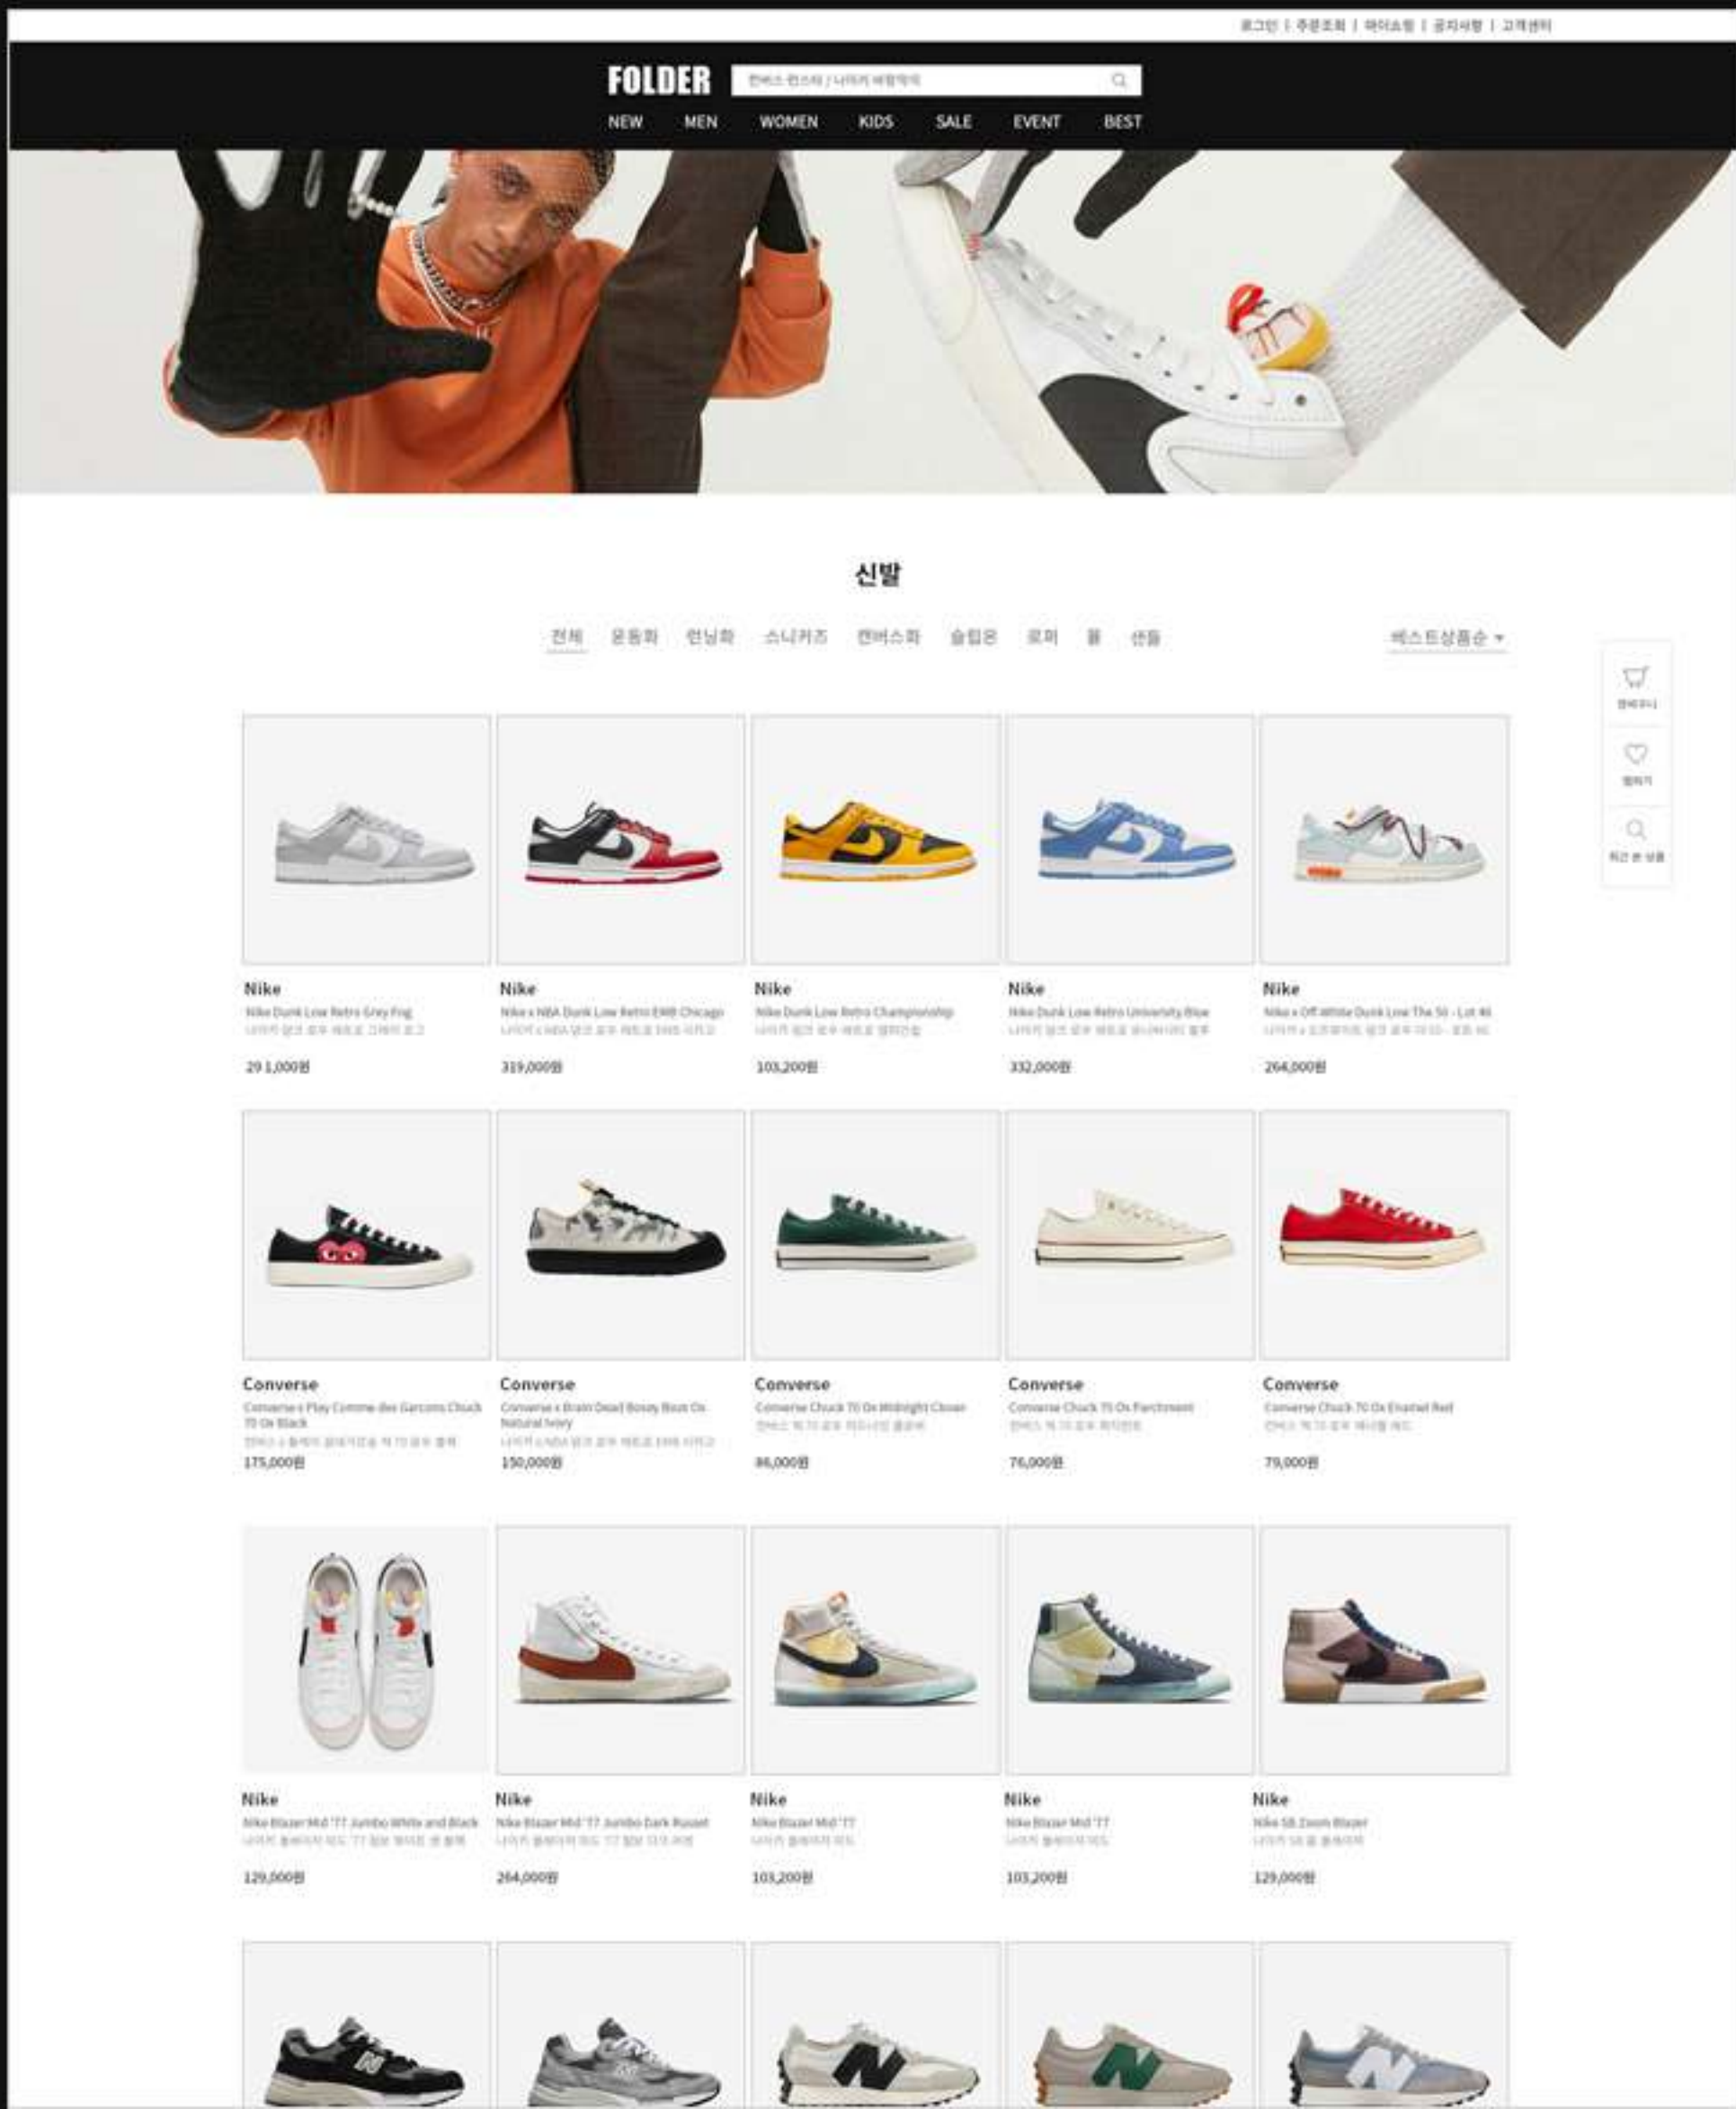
로그인 | 주문조회 | 마이쇼핑 | 공지사항 | 고객센터

FOLDER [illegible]

NEW MEN WOMEN KIDS SALE EVENT BEST

신발

전체 운동화 런닝화 스니커즈 캔버스화 슬립온 로퍼 뮬 샌들

베스트상품순 ▾

장바구니

찜하기

최근 본 상품

Nike
Nike Dunk Low Retro Grey Fog
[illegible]
291,000원

Nike
Nike x NBA Dunk Low Retro EMB Chicago
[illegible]
319,000원

Nike
Nike Dunk Low Retro Championship
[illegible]
103,200원

Nike
Nike Dunk Low Retro University Blue
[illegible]
332,000원

Nike
Nike x Off-White Dunk Low The 50 - Lot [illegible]
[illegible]
264,000원

Converse
Converse x Play Comme des Garcons Chuck 70 Ox Black
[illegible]
175,000원

Converse
Converse x Brain Dead Bosey Boot Ox Natural Ivory
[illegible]
150,000원

Converse
Converse Chuck 70 Ox Midnight Clover
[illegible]
86,000원

Converse
Converse Chuck 70 Ox Parchment
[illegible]
76,000원

Converse
Converse Chuck 70 Ox Enamel Red
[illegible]
79,000원

Nike
Nike Blazer Mid '77 Jumbo White and Black
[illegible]
129,000원

Nike
Nike Blazer Mid '77 Jumbo Dark Russet
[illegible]
264,000원

Nike
Nike Blazer Mid '77
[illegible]
103,200원

Nike
Nike Blazer Mid '77
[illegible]
103,200원

Nike
Nike SB Zoom Blazer
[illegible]
129,000원